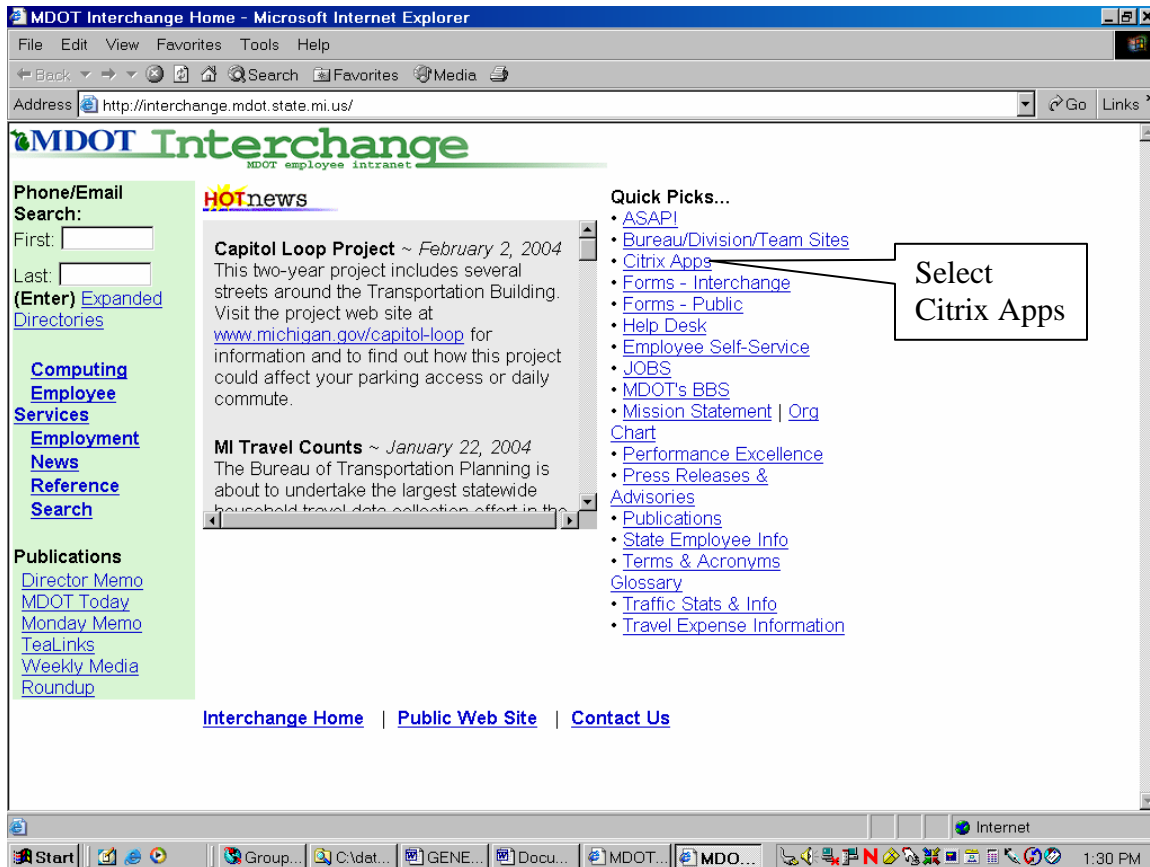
MDOT Interchange Home - Microsoft Internet Explorer

File Edit View Favorites Tools Help

Back Search Favorites Media

Address http://interchange.mdot.state.mi.us/ Go Links

MDOT Interchange
MDOT employee intranet

Phone/Email Search:
First:
Last:
(Enter) Expanded Directories

Computing
Employee Services
Employment
News
Reference
Search

Publications
Director Memo
MDOT Today
Monday Memo
TeaLinks
Weekly Media Roundup

HOTnews

**Capitol Loop Project** ~ *February 2, 2004*
This two-year project includes several streets around the Transportation Building. Visit the project web site at www.michigan.gov/capitol-loop for information and to find out how this project could affect your parking access or daily commute.

**MI Travel Counts** ~ *January 22, 2004*
The Bureau of Transportation Planning is about to undertake the largest statewide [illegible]

Quick Picks...
• ASAPI
• Bureau/Division/Team Sites
• Citrix Apps
• Forms - Interchange
• Forms - Public
• Help Desk
• Employee Self-Service
• JOBS
• MDOT's BBS
• Mission Statement | Org Chart
• Performance Excellence
• Press Releases & Advisories
• Publications
• State Employee Info
• Terms & Acronyms Glossary
• Traffic Stats & Info
• Travel Expense Information

Select Citrix Apps

Interchange Home | Public Web Site | Contact Us

Internet

Start Group... C:\dat... GENE... Docu... MDOT... MDO... 1:30 PM